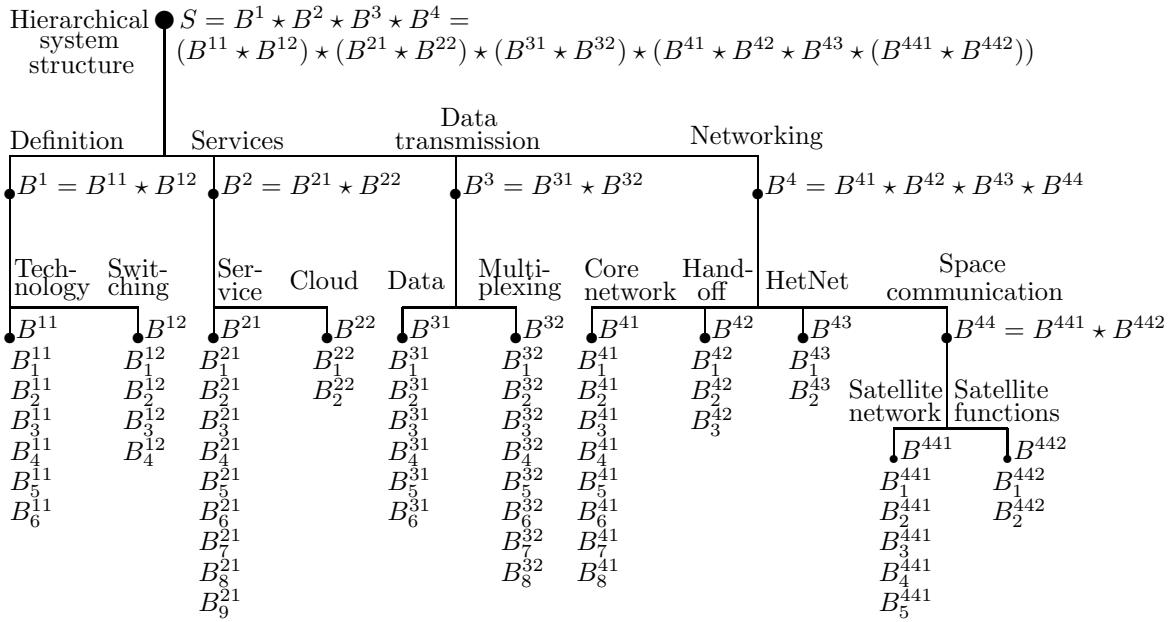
Hierarchical system structure $S = B^1 \star B^2 \star B^3 \star B^4 = (B^{11} \star B^{12}) \star (B^{21} \star B^{22}) \star (B^{31} \star B^{32}) \star (B^{41} \star B^{42} \star B^{43} \star (B^{441} \star B^{442}))$

Definition

Services

Data transmission

Networking

$B^1 = B^{11} \star B^{12}$

$B^2 = B^{21} \star B^{22}$

$B^3 = B^{31} \star B^{32}$

$B^4 = B^{41} \star B^{42} \star B^{43} \star B^{44}$

Technology

Switching

Service

Cloud

Data

Multiplexing

Core network

Handoff

HetNet

Space communication

$B^{11}$
$B^{11}_1$
$B^{11}_2$
$B^{11}_3$
$B^{11}_4$
$B^{11}_5$
$B^{11}_6$

$B^{12}$
$B^{12}_1$
$B^{12}_2$
$B^{12}_3$
$B^{12}_4$

$B^{21}$
$B^{21}_1$
$B^{21}_2$
$B^{21}_3$
$B^{21}_4$
$B^{21}_5$
$B^{21}_6$
$B^{21}_7$
$B^{21}_8$
$B^{21}_9$

$B^{22}$
$B^{22}_1$
$B^{22}_2$

$B^{31}$
$B^{31}_1$
$B^{31}_2$
$B^{31}_3$
$B^{31}_4$
$B^{31}_5$
$B^{31}_6$

$B^{32}$
$B^{32}_1$
$B^{32}_2$
$B^{32}_3$
$B^{32}_4$
$B^{32}_5$
$B^{32}_6$
$B^{32}_7$
$B^{32}_8$

$B^{41}$
$B^{41}_1$
$B^{41}_2$
$B^{41}_3$
$B^{41}_4$
$B^{41}_5$
$B^{41}_6$
$B^{41}_7$
$B^{41}_8$

$B^{42}$
$B^{42}_1$
$B^{42}_2$
$B^{42}_3$

$B^{43}$
$B^{43}_1$
$B^{43}_2$

$B^{44} = B^{441} \star B^{442}$

Satellite network

Satellite functions

$B^{441}$
$B^{441}_1$
$B^{441}_2$
$B^{441}_3$
$B^{441}_4$
$B^{441}_5$

$B^{442}$
$B^{442}_1$
$B^{442}_2$